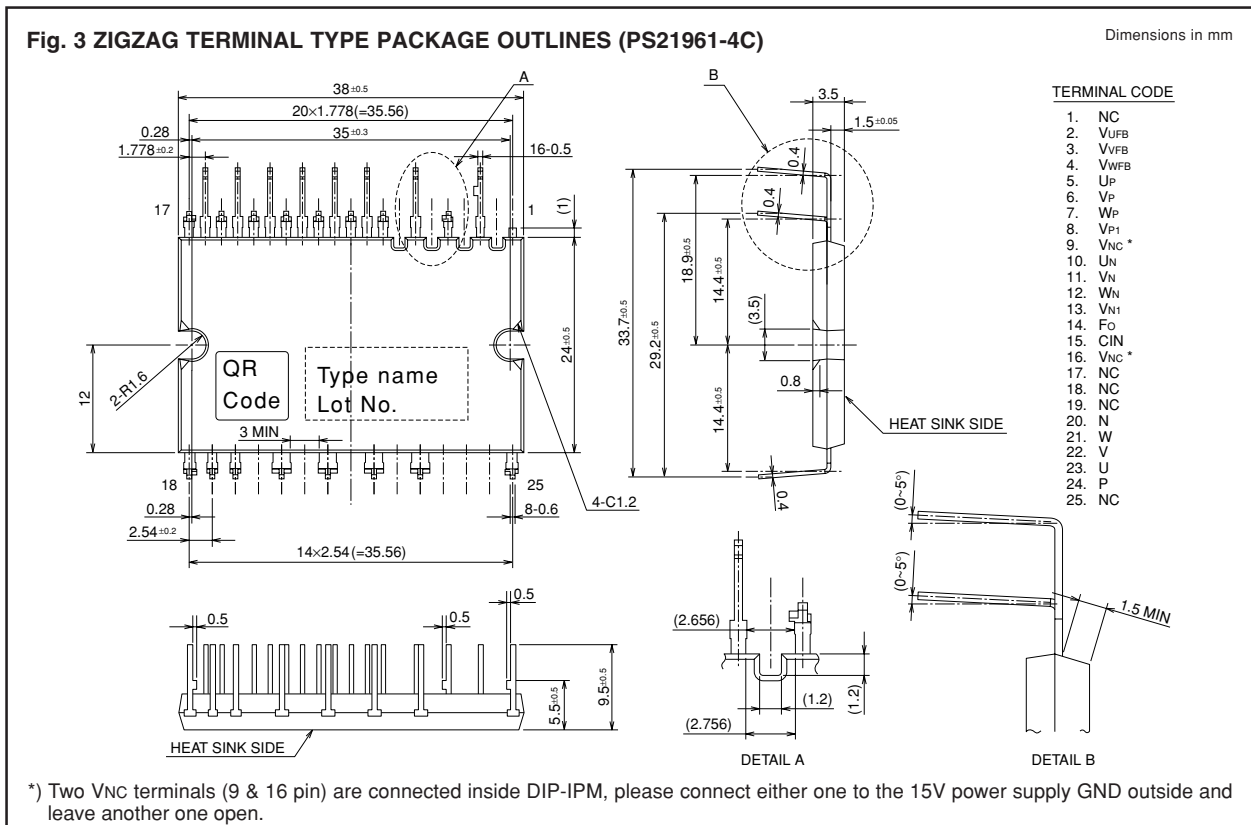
Fig. 3 ZIGZAG TERMINAL TYPE PACKAGE OUTLINES (PS21961-4C)

Dimensions in mm

$38_{\pm0.5}$
$20\times1.778(=35.56)$
$35_{\pm0.3}$
0.28
$1.778_{\pm0.2}$
A
16-0.5
17
1
(1)
$24_{\pm0.5}$
12
2-R1.6
QR Code
Type name
Lot No.
3 MIN
18
25
0.28
$2.54_{\pm0.2}$
8-0.6
4-C1.2
$14\times2.54(=35.56)$

B
3.5
$1.5_{\pm0.05}$
0.4
0.4
$18.9_{\pm0.5}$
$14.4_{\pm0.5}$
$33.7_{\pm0.5}$
$29.2_{\pm0.5}$
(3.5)
0.8
$14.4_{\pm0.5}$
HEAT SINK SIDE
0.4

TERMINAL CODE
1. NC
2. $V_{UFB}$
3. $V_{VFB}$
4. $V_{WFB}$
5. $U_P$
6. $V_P$
7. $W_P$
8. $V_{P1}$
9. $V_{NC}$ *
10. $U_N$
11. $V_N$
12. $W_N$
13. $V_{N1}$
14. $F_O$
15. CIN
16. $V_{NC}$ *
17. NC
18. NC
19. NC
20. N
21. W
22. V
23. U
24. P
25. NC

0.5
0.5
0.5
$5.5_{\pm0.5}$
$9.5_{\pm0.5}$
HEAT SINK SIDE

(2.656)
(1.2)
(1.2)
(2.756)
DETAIL A

(0~5°)
(0~5°)
1.5 MIN
DETAIL B

*) Two VNC terminals (9 & 16 pin) are connected inside DIP-IPM, please connect either one to the 15V power supply GND outside and leave another one open.